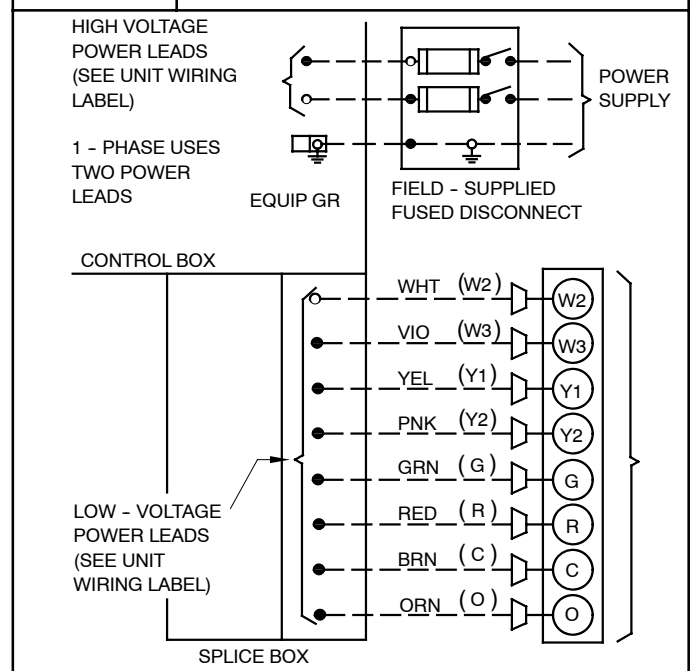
HIGH VOLTAGE POWER LEADS (SEE UNIT WIRING LABEL)

1 - PHASE USES TWO POWER LEADS

EQUIP GR

POWER SUPPLY

FIELD - SUPPLIED FUSED DISCONNECT

CONTROL BOX

WHT (W2)
VIO (W3)
YEL (Y1)
PNK (Y2)
GRN (G)
RED (R)
BRN (C)
ORN (O)

W2
W3
Y1
Y2
G
R
C
O

LOW - VOLTAGE POWER LEADS (SEE UNIT WIRING LABEL)

SPLICE BOX